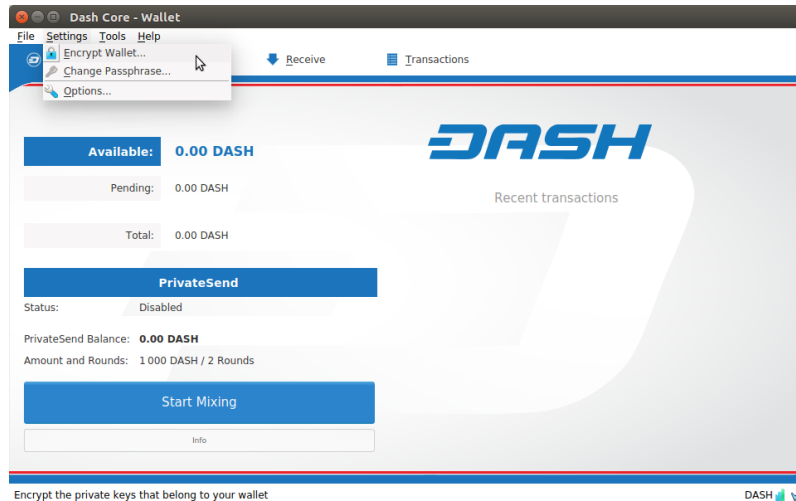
Dash Core - Wallet

File Settings Tools Help

Encrypt Wallet...
Change Passphrase...
Options...

Receive
Transactions

Available: 0.00 DASH

Pending: 0.00 DASH

Total: 0.00 DASH

PrivateSend

Status: Disabled

PrivateSend Balance: 0.00 DASH

Amount and Rounds: 1 000 DASH / 2 Rounds

Start Mixing

Info

DASH

Recent transactions

Encrypt the private keys that belong to your wallet

DASH